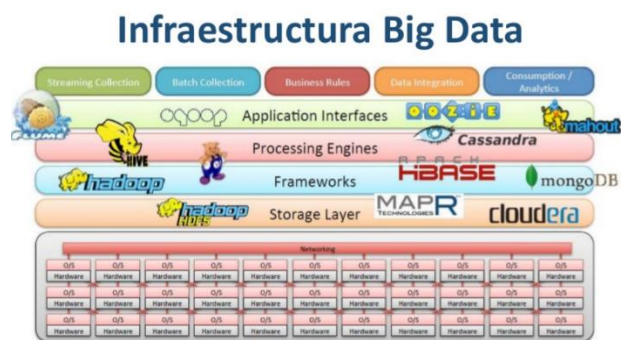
Infraestructura Big Data

Streaming Collection
Batch Collection
Business Rules
Data Integration
Consumption / Analytics

flume
sqoop
Application Interfaces
OOZIE
mahout

HIVE
Processing Engines
Cassandra

hadoop
Frameworks
APACHE HBASE
mongoDB

hadoop HDFS
Storage Layer
MAPR TECHNOLOGIES
cloudera

Networking

| O/S | O/S | O/S | O/S | O/S | O/S | O/S | O/S | O/S | O/S | O/S |
|---|---|---|---|---|---|---|---|---|---|---|
| Hardware | Hardware | Hardware | Hardware | Hardware | Hardware | Hardware | Hardware | Hardware | Hardware | Hardware |
| O/S | O/S | O/S | O/S | O/S | O/S | O/S | O/S | O/S | O/S | O/S |
| Hardware | Hardware | Hardware | Hardware | Hardware | Hardware | Hardware | Hardware | Hardware | Hardware | Hardware |
| O/S | O/S | O/S | O/S | O/S | O/S | O/S | O/S | O/S | O/S | O/S |
| Hardware | Hardware | Hardware | Hardware | Hardware | Hardware | Hardware | Hardware | Hardware | Hardware | Hardware |